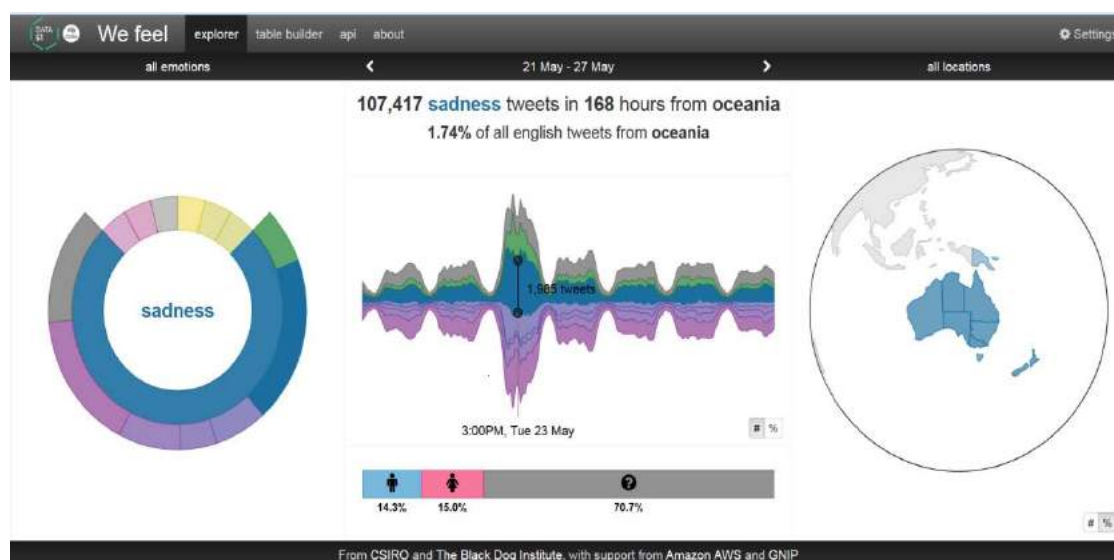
DATA 61 We feel explorer table builder api about Settings

all emotions < 21 May - 27 May > all locations

107,417 sadness tweets in 168 hours from oceania

1.74% of all english tweets from oceania

sadness

1,985 tweets

3:00PM, Tue 23 May

# %

14.3% 15.0% 70.7%

# %

From CSIRO and The Black Dog Institute, with support from Amazon AWS and GNIP